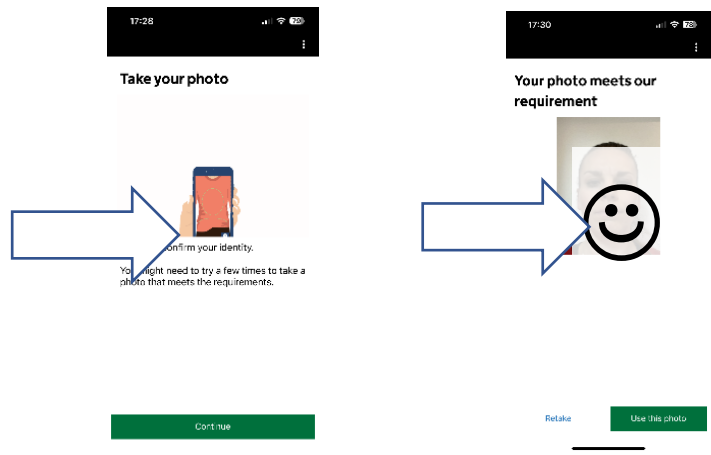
17:28

78

Take your photo

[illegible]onfirm your identity.

You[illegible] night need to try a few times to take a photo that meets the requirements.

Continue

17:30

78

Your photo meets our requirement

Retake

Use this photo